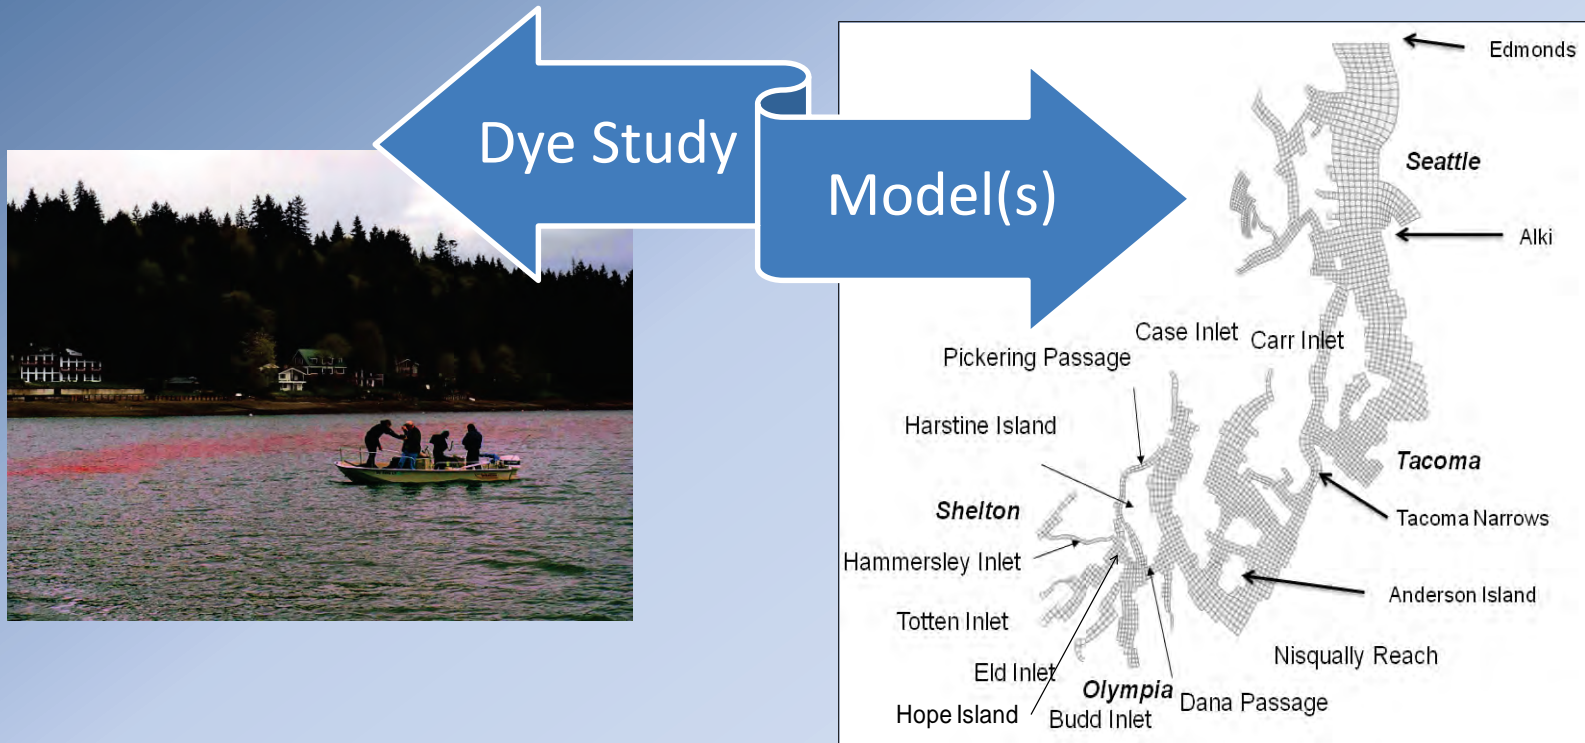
Dye Study

Model(s)

Edmonds

Seattle

Alki

Case Inlet

Carr Inlet

Pickering Passage

Harstine Island

Tacoma

Tacoma Narrows

Shelton

Hammersley Inlet

Anderson Island

Totten Inlet

Nisqually Reach

Eld Inlet

Olympia

Dana Passage

Hope Island

Budd Inlet